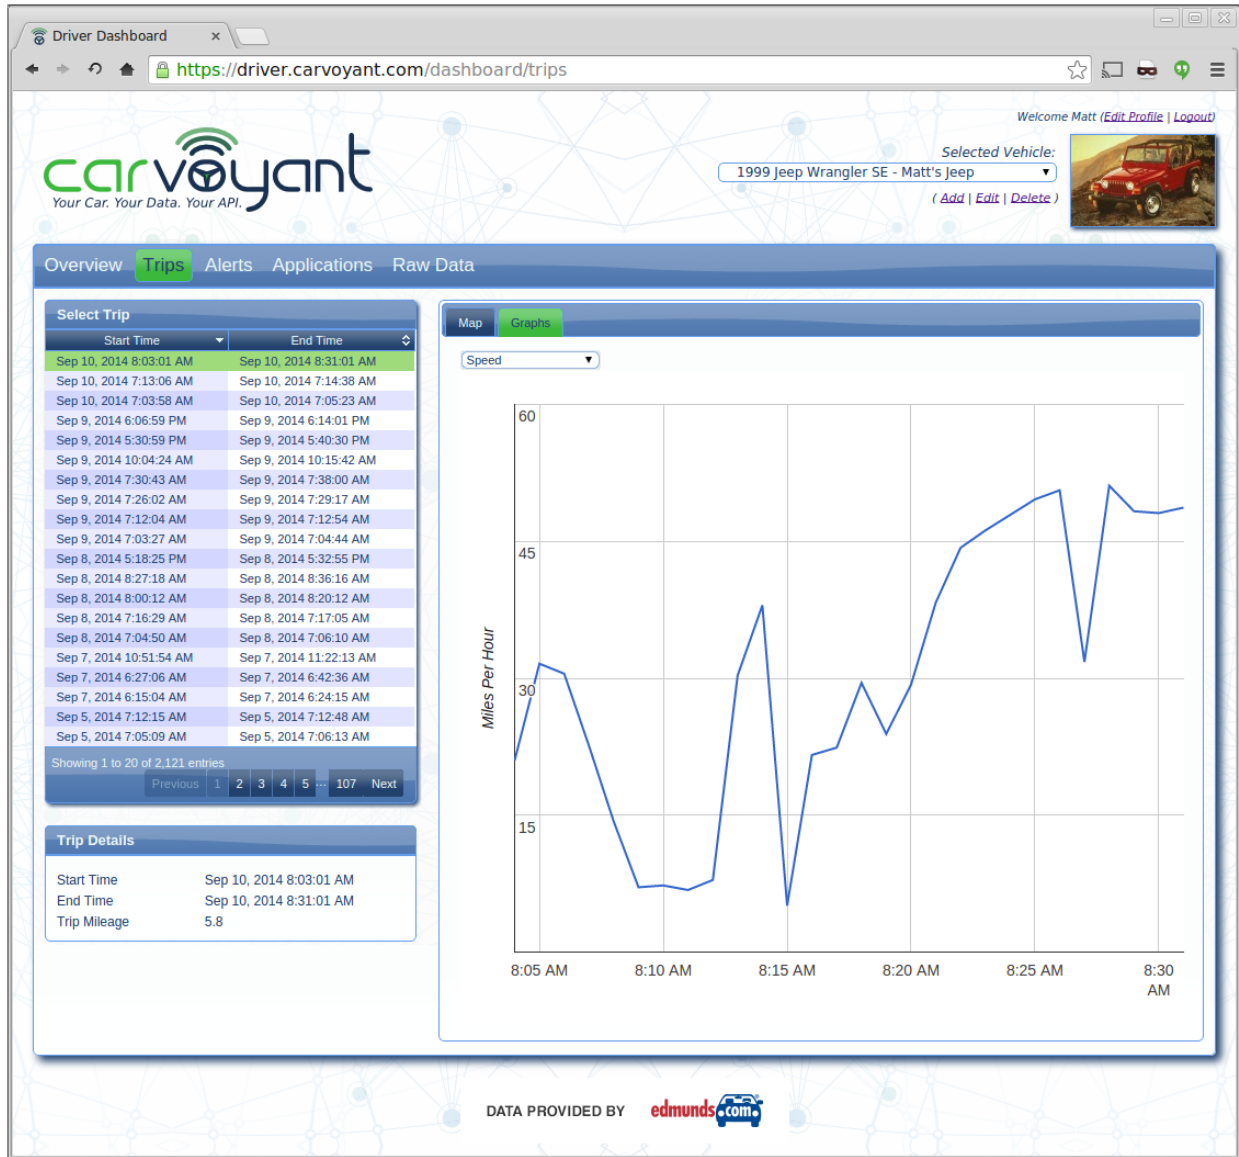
Driver Dashboard ×

https://driver.carvoyant.com/dashboard/trips

Welcome Matt (Edit Profile | Logout)

carvoyant
Your Car. Your Data. Your API.

Selected Vehicle:
1999 Jeep Wrangler SE - Matt's Jeep
( Add | Edit | Delete )

Overview Trips Alerts Applications Raw Data

Select Trip

| Start Time | End Time |
|---|---|
| Sep 10, 2014 8:03:01 AM | Sep 10, 2014 8:31:01 AM |
| Sep 10, 2014 7:13:06 AM | Sep 10, 2014 7:14:38 AM |
| Sep 10, 2014 7:03:58 AM | Sep 10, 2014 7:05:23 AM |
| Sep 9, 2014 6:06:59 PM | Sep 9, 2014 6:14:01 PM |
| Sep 9, 2014 5:30:59 PM | Sep 9, 2014 5:40:30 PM |
| Sep 9, 2014 10:04:24 AM | Sep 9, 2014 10:15:42 AM |
| Sep 9, 2014 7:30:43 AM | Sep 9, 2014 7:38:00 AM |
| Sep 9, 2014 7:26:02 AM | Sep 9, 2014 7:29:17 AM |
| Sep 9, 2014 7:12:04 AM | Sep 9, 2014 7:12:54 AM |
| Sep 9, 2014 7:03:27 AM | Sep 9, 2014 7:04:44 AM |
| Sep 8, 2014 5:18:25 PM | Sep 8, 2014 5:32:55 PM |
| Sep 8, 2014 8:27:18 AM | Sep 8, 2014 8:36:16 AM |
| Sep 8, 2014 8:00:12 AM | Sep 8, 2014 8:20:12 AM |
| Sep 8, 2014 7:16:29 AM | Sep 8, 2014 7:17:05 AM |
| Sep 8, 2014 7:04:50 AM | Sep 8, 2014 7:06:10 AM |
| Sep 7, 2014 10:51:54 AM | Sep 7, 2014 11:22:13 AM |
| Sep 7, 2014 6:27:06 AM | Sep 7, 2014 6:42:36 AM |
| Sep 7, 2014 6:15:04 AM | Sep 7, 2014 6:24:15 AM |
| Sep 5, 2014 7:12:15 AM | Sep 5, 2014 7:12:48 AM |
| Sep 5, 2014 7:05:09 AM | Sep 5, 2014 7:06:13 AM |

Showing 1 to 20 of 2,121 entries
Previous 1 2 3 4 5 ... 107 Next

Trip Details

Start Time Sep 10, 2014 8:03:01 AM
End Time Sep 10, 2014 8:31:01 AM
Trip Mileage 5.8

Map Graphs

Speed

Miles Per Hour
60
45
30
15
8:05 AM 8:10 AM 8:15 AM 8:20 AM 8:25 AM 8:30 AM

DATA PROVIDED BY edmunds.com